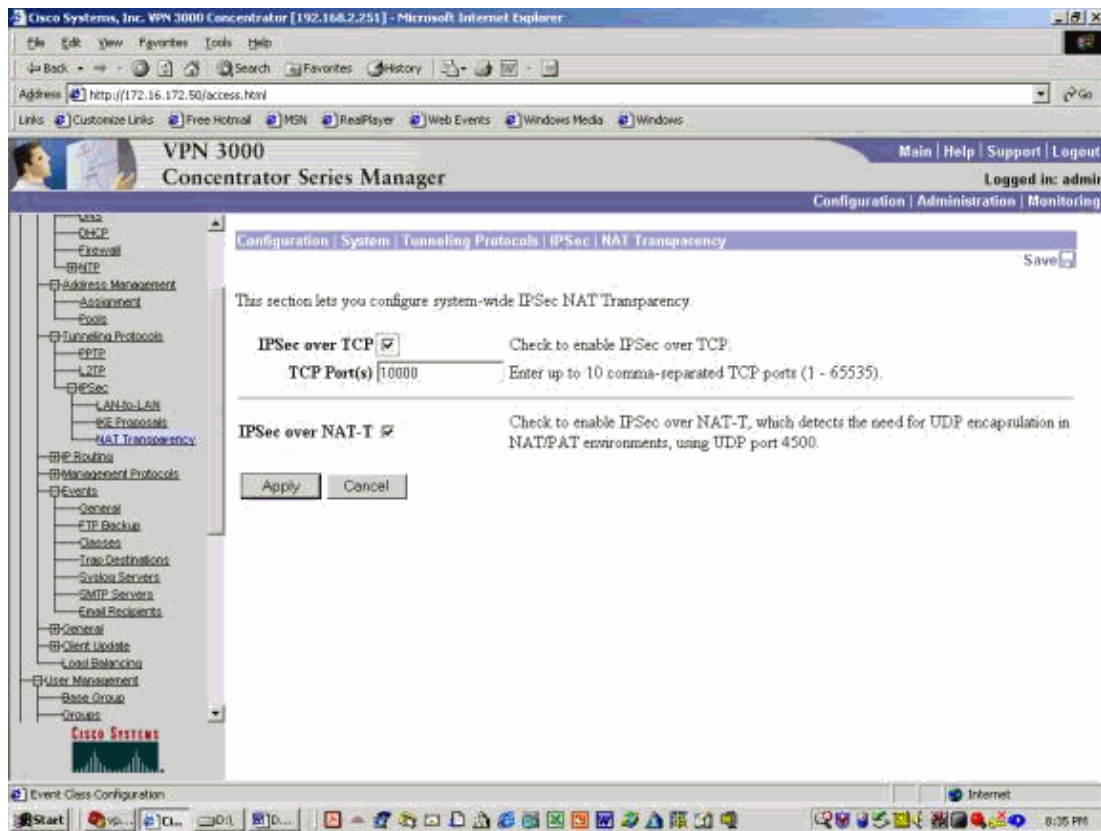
Cisco Systems, Inc. VPN 3000 Concentrator [192.168.2.251] - Microsoft Internet Explorer

File Edit View Favorites Tools Help

Back Search Favorites History

Address http://172.16.172.50/access.html Go

Links Customize Links Free Hotmail MSN RealPlayer Web Events Windows Media Windows

VPN 3000
Concentrator Series Manager

Main | Help | Support | Logout

Logged in: admin

Configuration | Administration | Monitoring

DNS
DHCP
Firewall
NTP
Address Management
Assignment
Pools
Tunneling Protocols
PPTP
L2TP
IPSec
LAN-to-LAN
IKE Proposals
NAT Transparency
IP Routing
Management Protocols
Events
General
FTP Backup
Classes
Trap Destinations
Syslog Servers
SMTP Servers
Email Recipients
General
Client Update
Load Balancing
User Management
Base Group
Groups

CISCO SYSTEMS

Configuration | System | Tunneling Protocols | IPSec | NAT Transparency

Save

This section lets you configure system-wide IPSec NAT Transparency.

| | | |
|---|---|---|
| IPSec over TCP | ☑ | Check to enable IPSec over TCP. |
| TCP Port(s) | 10000 | Enter up to 10 comma-separated TCP ports (1 - 65535). |
| IPSec over NAT-T | ☑ | Check to enable IPSec over NAT-T, which detects the need for UDP encapsulation in NAT/PAT environments, using UDP port 4500. |

Apply Cancel

Event Class Configuration

Internet

Start

8:35 PM